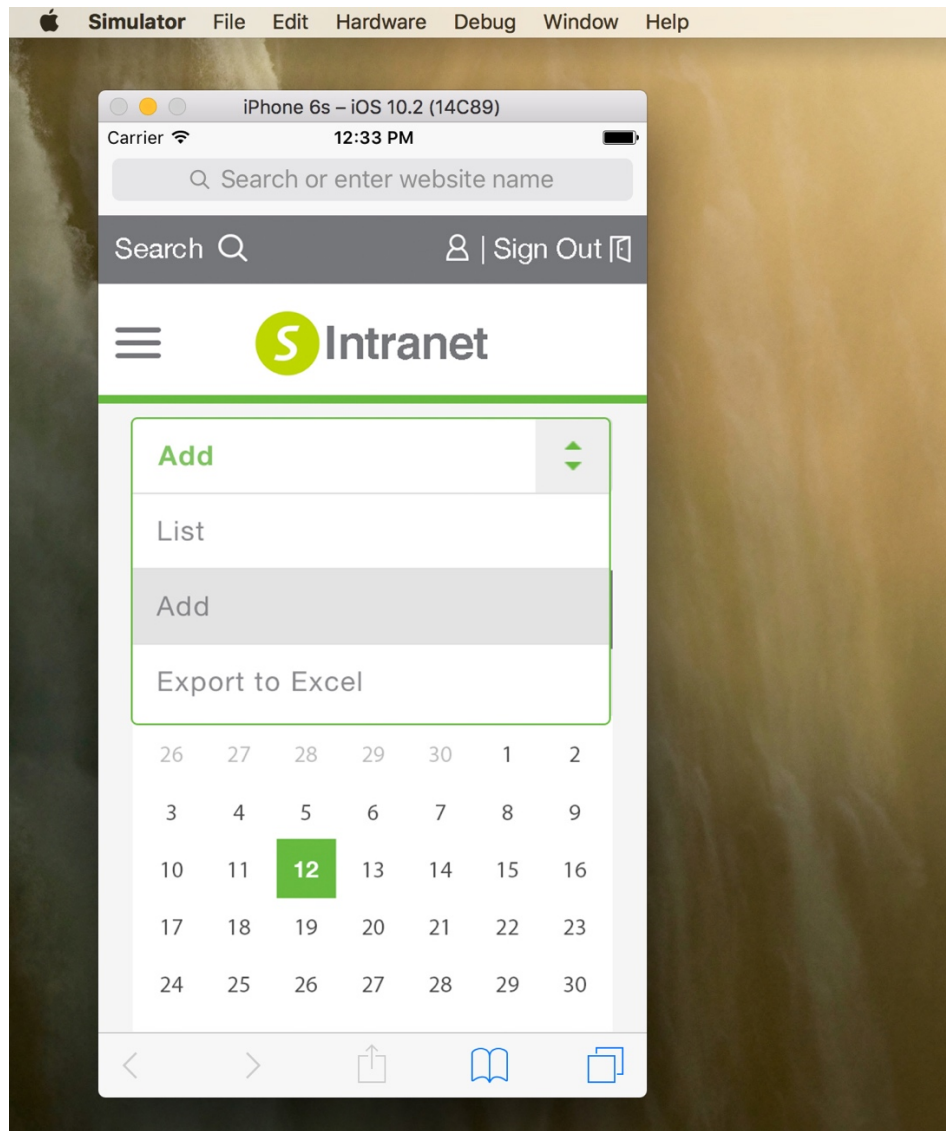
Simulator File Edit Hardware Debug Window Help

iPhone 6s – iOS 10.2 (14C89)

Carrier 12:33 PM

Search or enter website name

Search | Sign Out

S Intranet

Add

List

Add

Export to Excel

| 26 | 27 | 28 | 29 | 30 | 1 | 2 |
|---|---|---|---|---|---|---|
| 3 | 4 | 5 | 6 | 7 | 8 | 9 |
| 10 | 11 | 12 | 13 | 14 | 15 | 16 |
| 17 | 18 | 19 | 20 | 21 | 22 | 23 |
| 24 | 25 | 26 | 27 | 28 | 29 | 30 |